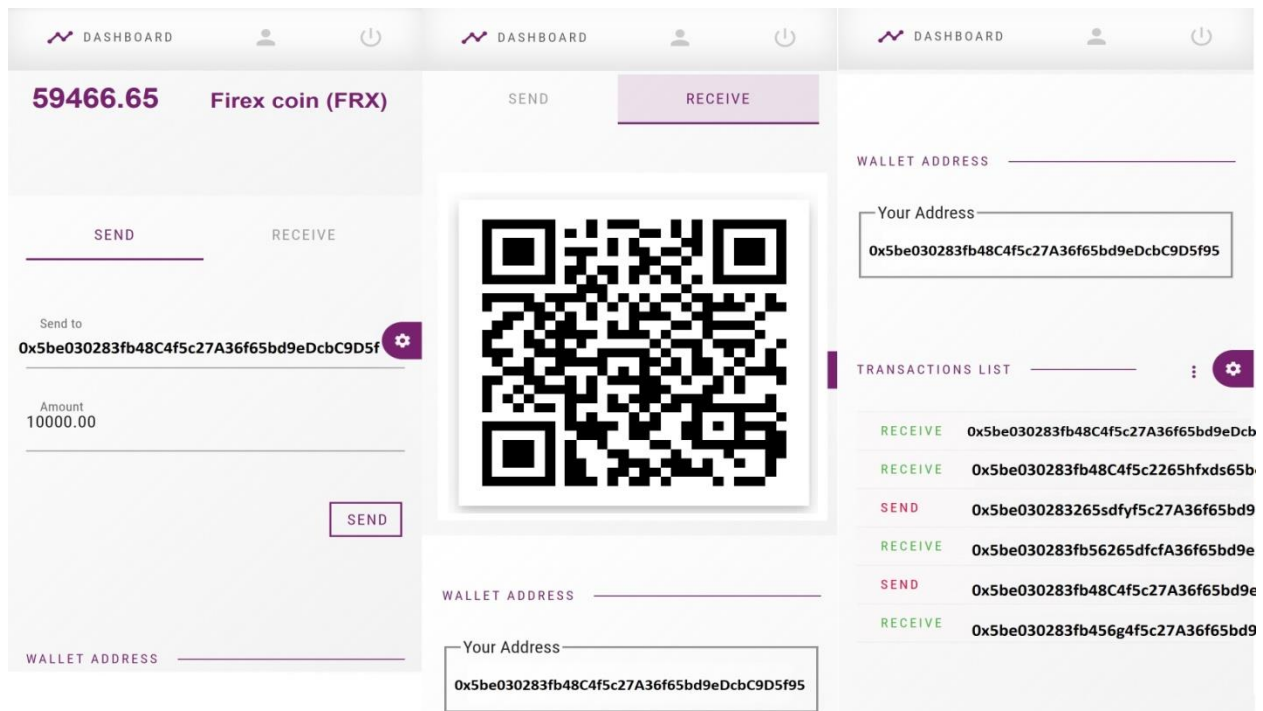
DASHBOARD

59466.65 Firex coin (FRX)

SEND RECEIVE

Send to
0x5be030283fb48C4f5c27A36f65bd9eDcbC9D5f

Amount
10000.00

SEND

WALLET ADDRESS

DASHBOARD

SEND RECEIVE

WALLET ADDRESS

Your Address
0x5be030283fb48C4f5c27A36f65bd9eDcbC9D5f95

DASHBOARD

WALLET ADDRESS

Your Address
0x5be030283fb48C4f5c27A36f65bd9eDcbC9D5f95

TRANSACTIONS LIST

| | |
|---|---|
| RECEIVE | 0x5be030283fb48C4f5c27A36f65bd9eDcb |
| RECEIVE | 0x5be030283fb48C4f5c2265hfxds65b |
| SEND | 0x5be030283265sdfyf5c27A36f65bd9 |
| RECEIVE | 0x5be030283fb56265dfcfA36f65bd9e |
| SEND | 0x5be030283fb48C4f5c27A36f65bd9e |
| RECEIVE | 0x5be030283fb456g4f5c27A36f65bd9 |